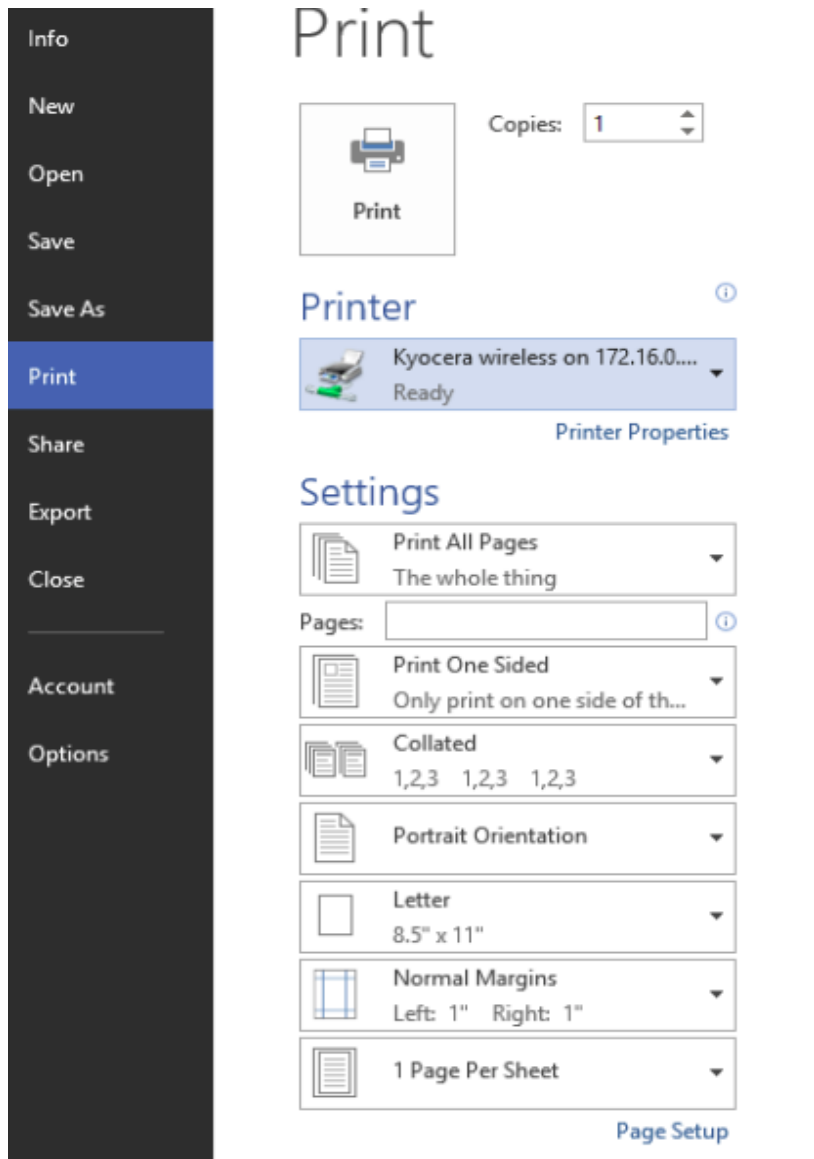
Info

New

Open

Save

Save As

Print

Share

Export

Close

Account

Options

Print

Print

Copies: 1

Printer

Kyocera wireless on 172.16.0....
Ready

Printer Properties

Settings

Print All Pages
The whole thing

Pages:

Print One Sided
Only print on one side of th...

Collated
1,2,3 1,2,3 1,2,3

Portrait Orientation

Letter
8.5" x 11"

Normal Margins
Left: 1" Right: 1"

1 Page Per Sheet

Page Setup